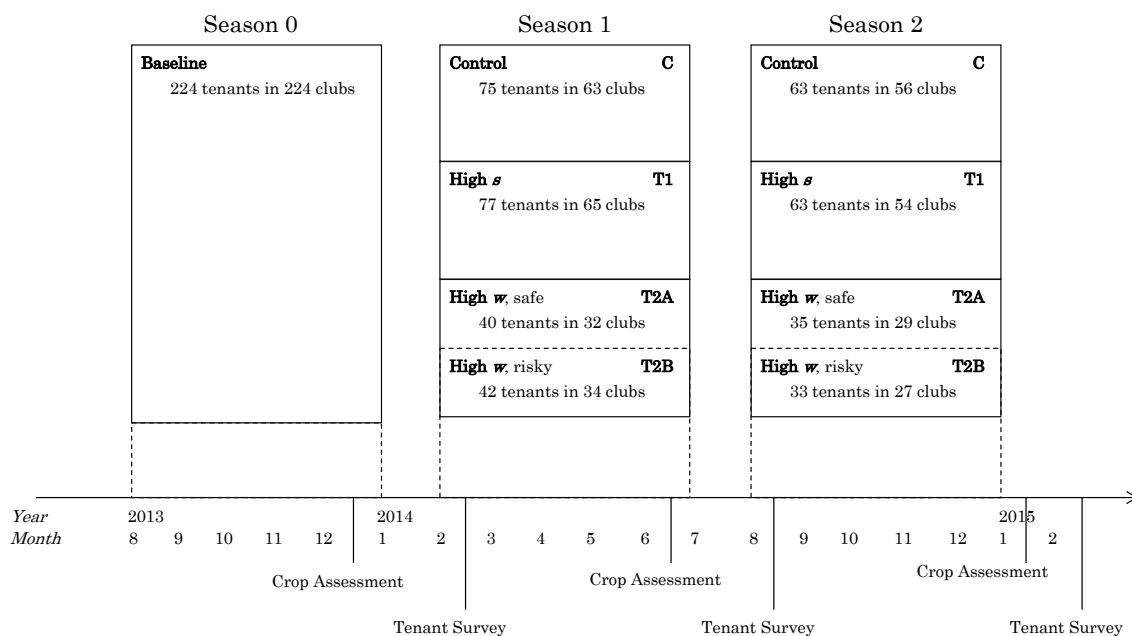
Season 0

Baseline
224 tenants in 224 clubs

Season 1

Control C
75 tenants in 63 clubs

High $s$ T1
77 tenants in 65 clubs

High $w$, safe T2A
40 tenants in 32 clubs

High $w$, risky T2B
42 tenants in 34 clubs

Season 2

Control C
63 tenants in 56 clubs

High $s$ T1
63 tenants in 54 clubs

High $w$, safe T2A
35 tenants in 29 clubs

High $w$, risky T2B
33 tenants in 27 clubs

Year 2013 2014 2015
Month 8 9 10 11 12 1 2 3 4 5 6 7 8 9 10 11 12 1 2

Crop Assessment
Tenant Survey
Crop Assessment
Tenant Survey
Crop Assessment
Tenant Survey